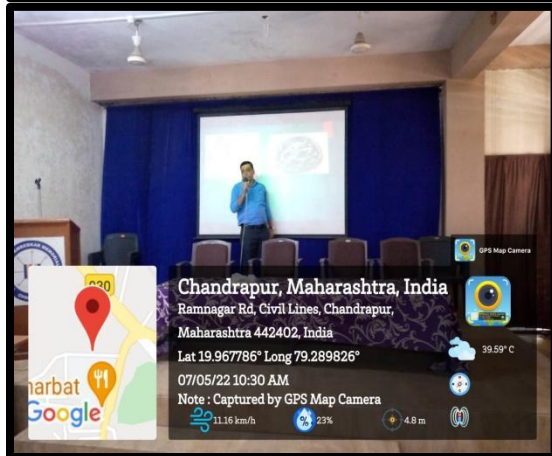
GPS Map Camera

Chandrapur, Maharashtra, India
Ramnagar Rd, Civil Lines, Chandrapur, Maharashtra 442402, India
Lat 19.967786° Long 79.289826°
07/05/22 10:30 AM
Note : Captured by GPS Map Camera

39.59° C

11.16 km/h
23%
4.8 m

930
harbat
Google